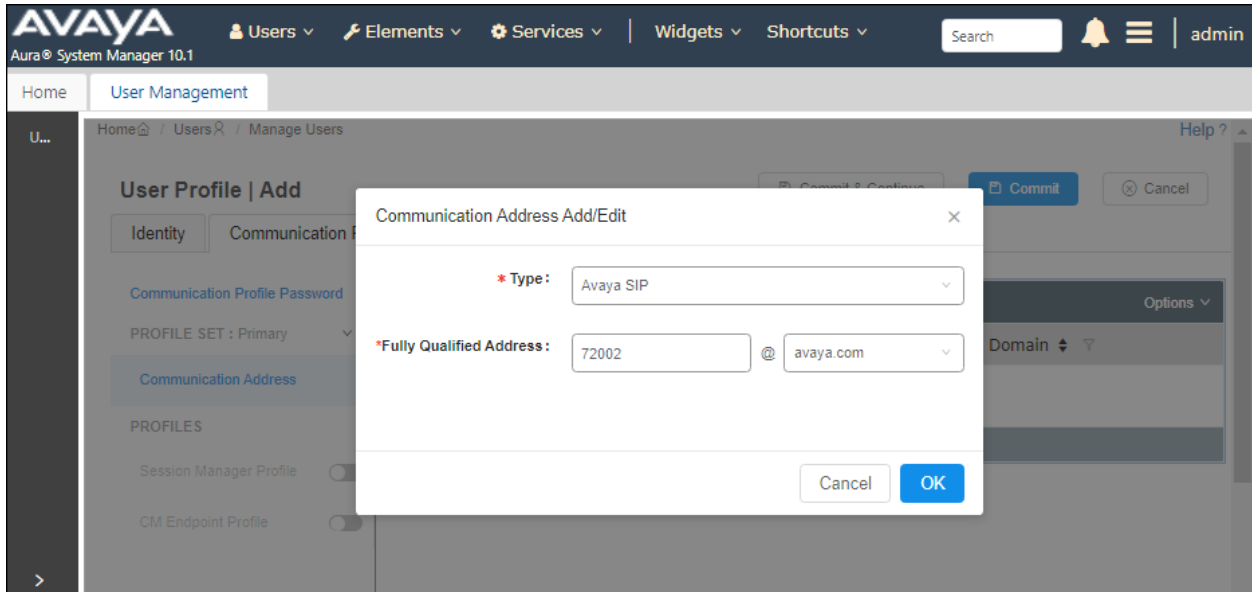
AVAYA
Aura® System Manager 10.1

Users ⌄ Elements ⌄ Services ⌄ Widgets ⌄ Shortcuts ⌄ Search admin

Home User Management

U...

Home / Users / Manage Users

Help ?

User Profile | Add

Commit & Continue Commit Cancel

Identity Communication P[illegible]

Communication Profile Password

PROFILE SET : Primary

Communication Address

PROFILES

Session Manager Profile

CM Endpoint Profile

Options ⌄

Domain

Communication Address Add/Edit ×

* Type: Avaya SIP

*Fully Qualified Address: 72002 @ avaya.com

Cancel OK

>